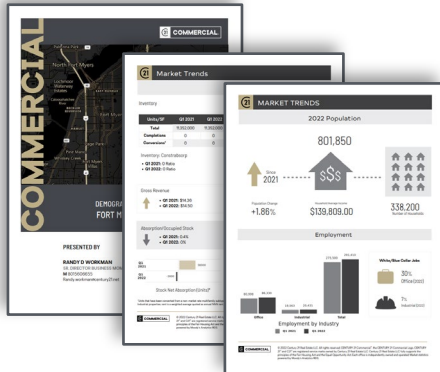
COMMERCIAL

Palmetto Park

North Fort Myers

Lochmoor Waterway Estates

Fort Myers

Pine Manor

Villas

Three Oaks

DEMOGRA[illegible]

FORT M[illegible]

PRESENTED BY

RANDY D WORKMAN

SR. DIRECTOR BUSINESS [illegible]

M 8015098655

Randy.workman@century21.net

Market Trends

Inventory

| Units/SF | Q1 2021 | Q1 2022 |
|---|---|---|
| Total | 11,352,000 | 0 |
| Completions | 0 | 0 |
| Conversions | 0 | 0 |

Inventory: Constructionr

• Q1 2021: 0 Ratio
• Q1 2022: 0 Ratio

Gross Revenue

• Q1 2021: $14.35
• Q1 2022: $14.50

Absorption/Occupied Stock

• Q1 2021: 0.4%
• Q1 2022: 0%

Stock Net Absorption (Units)

COMMERCIAL

MARKET TRENDS

2022 Population

801,850

Since 2021

Population Change +1.86%

Household Average Income $139,809.00

338,200 Number of Households

Employment

White/Blue Collar Jobs

30% Office (Insert)

7% Industrial (2022)

Office

Industrial

Total

Employment by Industry

COMMERCIAL